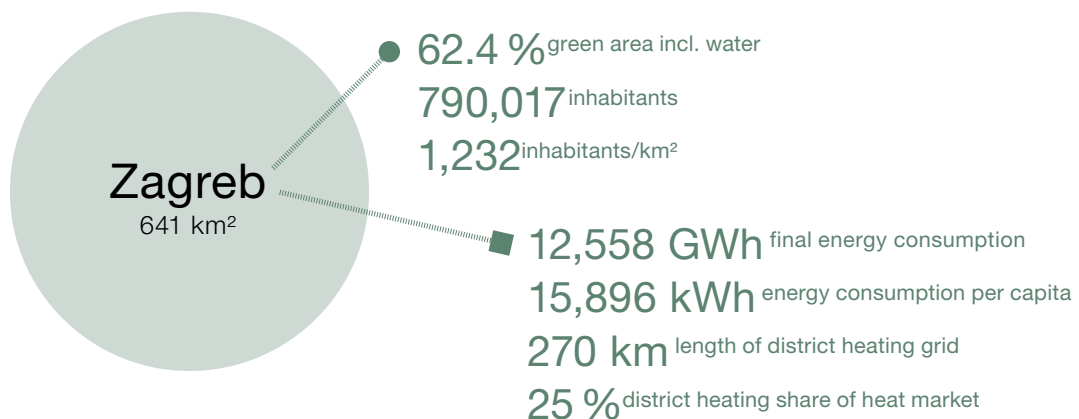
Zagreb
641 km²

62.4 % green area incl. water
790,017 inhabitants
1,232 inhabitants/km²

12,558 GWh final energy consumption
15,896 kWh energy consumption per capita
270 km length of district heating grid
25 % district heating share of heat market